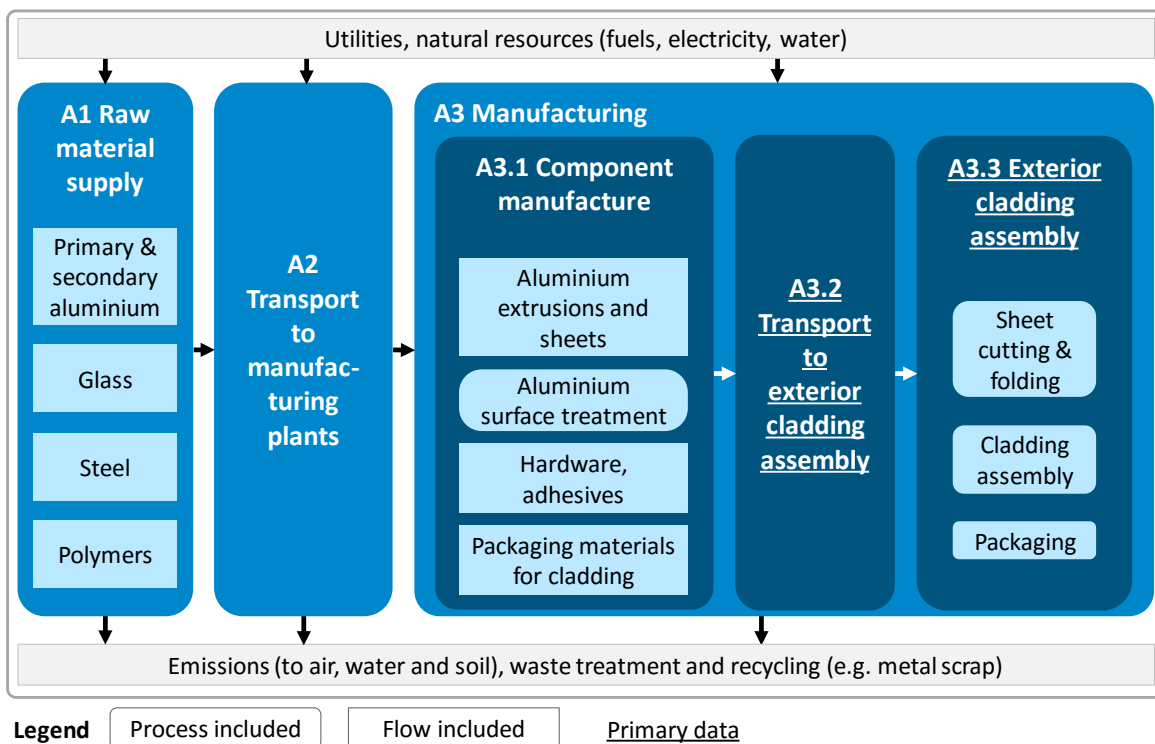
Utilities, natural resources (fuels, electricity, water)

A1 Raw material supply

Primary & secondary aluminium

Glass

Steel

Polymers

A2 Transport to manufacturing plants

A3 Manufacturing

A3.1 Component manufacture

Aluminium extrusions and sheets

Aluminium surface treatment

Hardware, adhesives

Packaging materials for cladding

A3.2 Transport to exterior cladding assembly

A3.3 Exterior cladding assembly

Sheet cutting & folding

Cladding assembly

Packaging

Emissions (to air, water and soil), waste treatment and recycling (e.g. metal scrap)

Legend | Process included | Flow included | Primary data